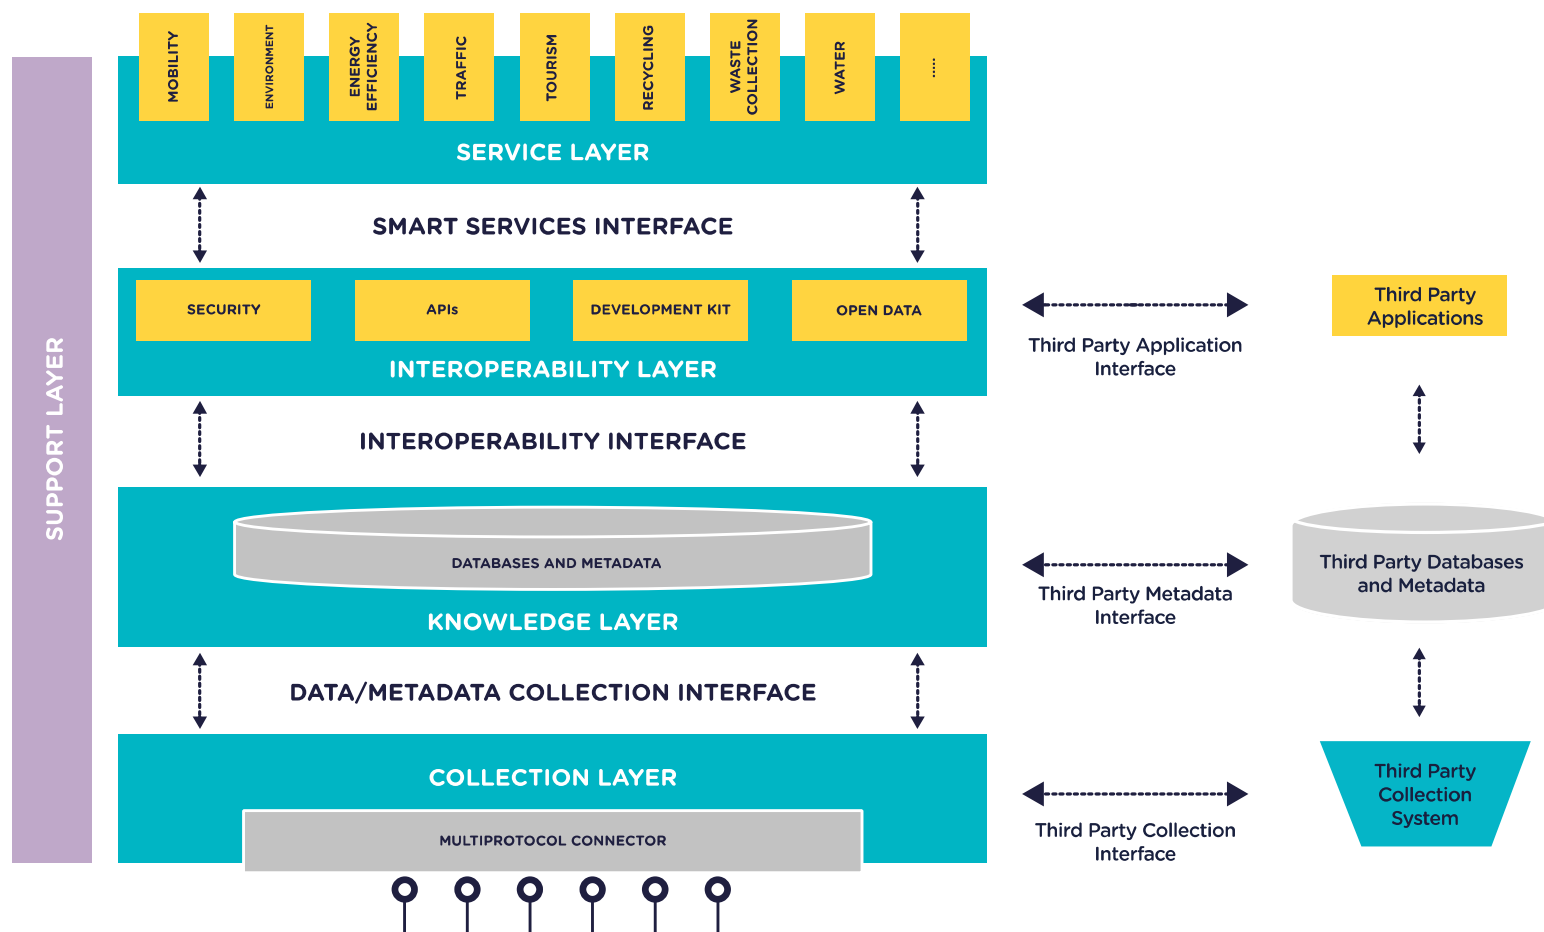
SUPPORT LAYER

MOBILITY
ENVIRONMENT
ENERGY EFFICIENCY
TRAFFIC
TOURISM
RECYCLING
WASTE COLLECTION
WATER
....

SERVICE LAYER

SMART SERVICES INTERFACE

SECURITY
APIs
DEVELOPMENT KIT
OPEN DATA

INTEROPERABILITY LAYER

INTEROPERABILITY INTERFACE

DATABASES AND METADATA

KNOWLEDGE LAYER

DATA/METADATA COLLECTION INTERFACE

COLLECTION LAYER

MULTIPROTOCOL CONNECTOR

Third Party Application Interface

Third Party Applications

Third Party Metadata Interface

Third Party Databases and Metadata

Third Party Collection Interface

Third Party Collection System